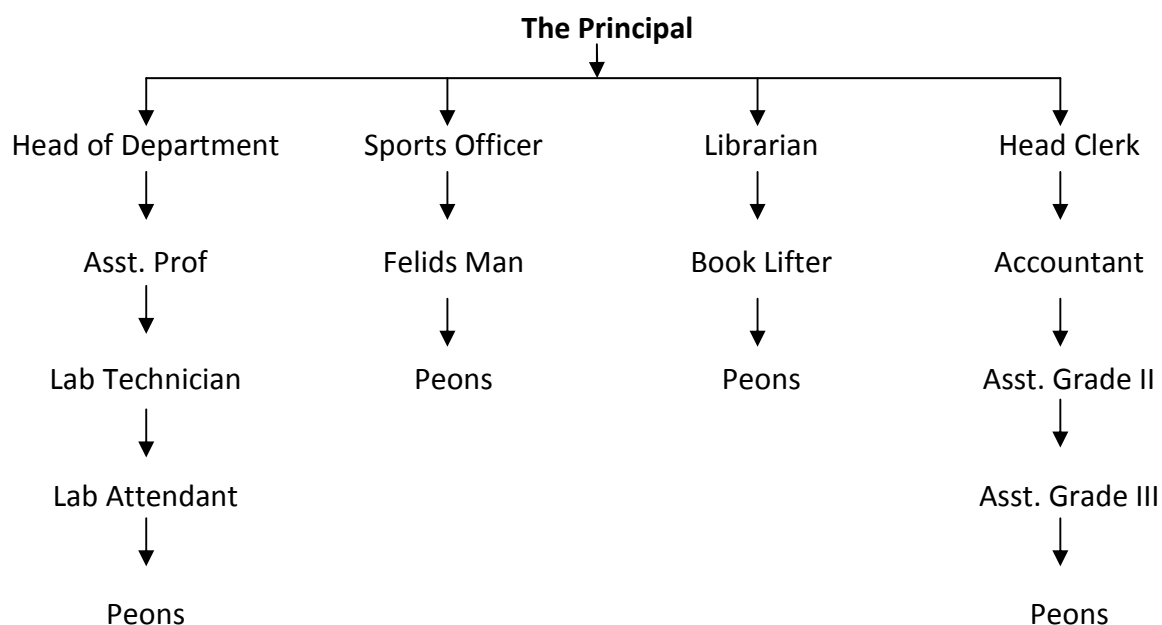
**The Principal**

Head of Department

Asst. Prof

Lab Technician

Lab Attendant

Peons

Sports Officer

Felids Man

Peons

Librarian

Book Lifter

Peons

Head Clerk

Accountant

Asst. Grade II

Asst. Grade III

Peons